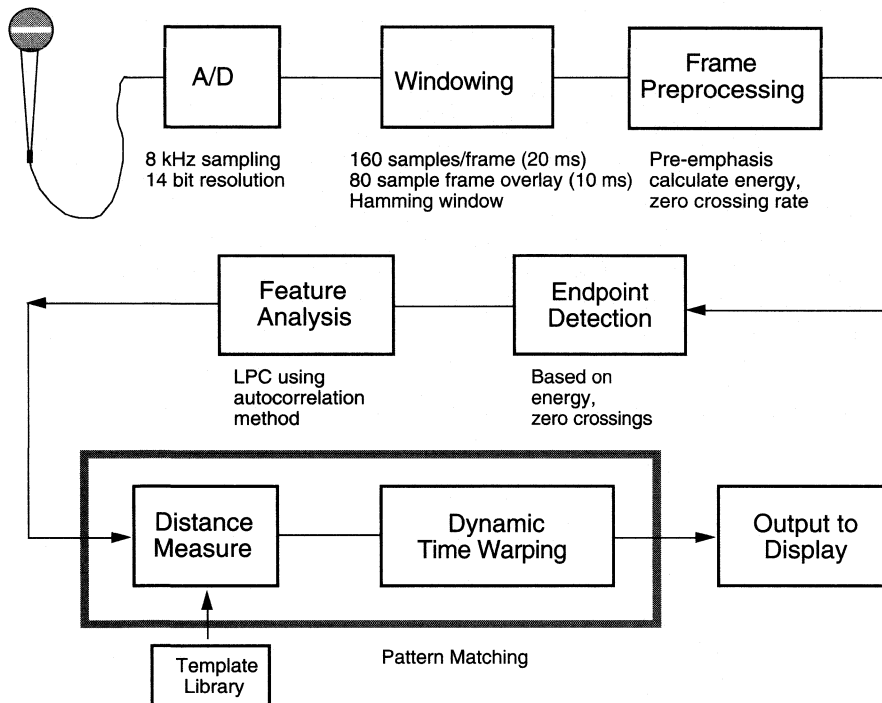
A/D

8 kHz sampling
14 bit resolution

Windowing

160 samples/frame (20 ms)
80 sample frame overlay (10 ms)
Hamming window

Frame Preprocessing

Pre-emphasis
calculate energy,
zero crossing rate

Feature Analysis

LPC using
autocorrelation
method

Endpoint Detection

Based on
energy,
zero crossings

Distance Measure

Dynamic Time Warping

Output to Display

Template Library

Pattern Matching